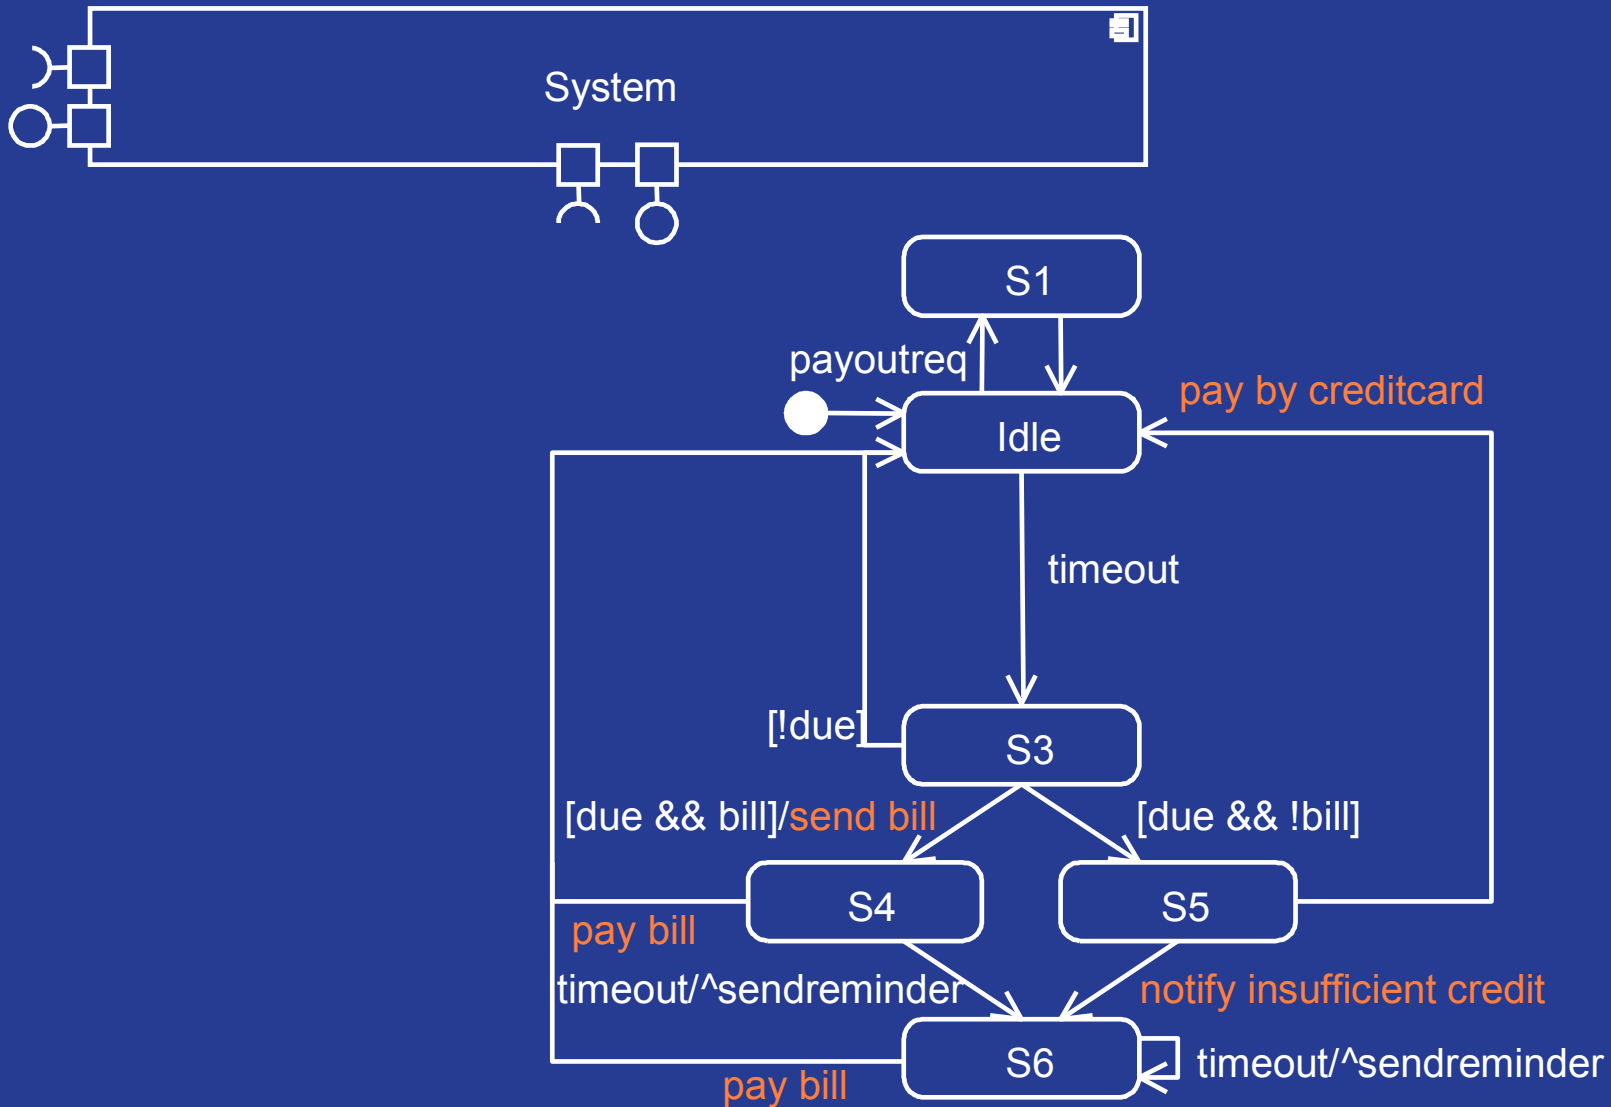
System

S1

payoutreq

pay by creditcard

Idle

timeout

[!due]

S3

[due && bill]/send bill

[due && !bill]

S4

S5

pay bill

timeout/^sendreminder

notify insufficient credit

S6

timeout/^sendreminder

pay bill